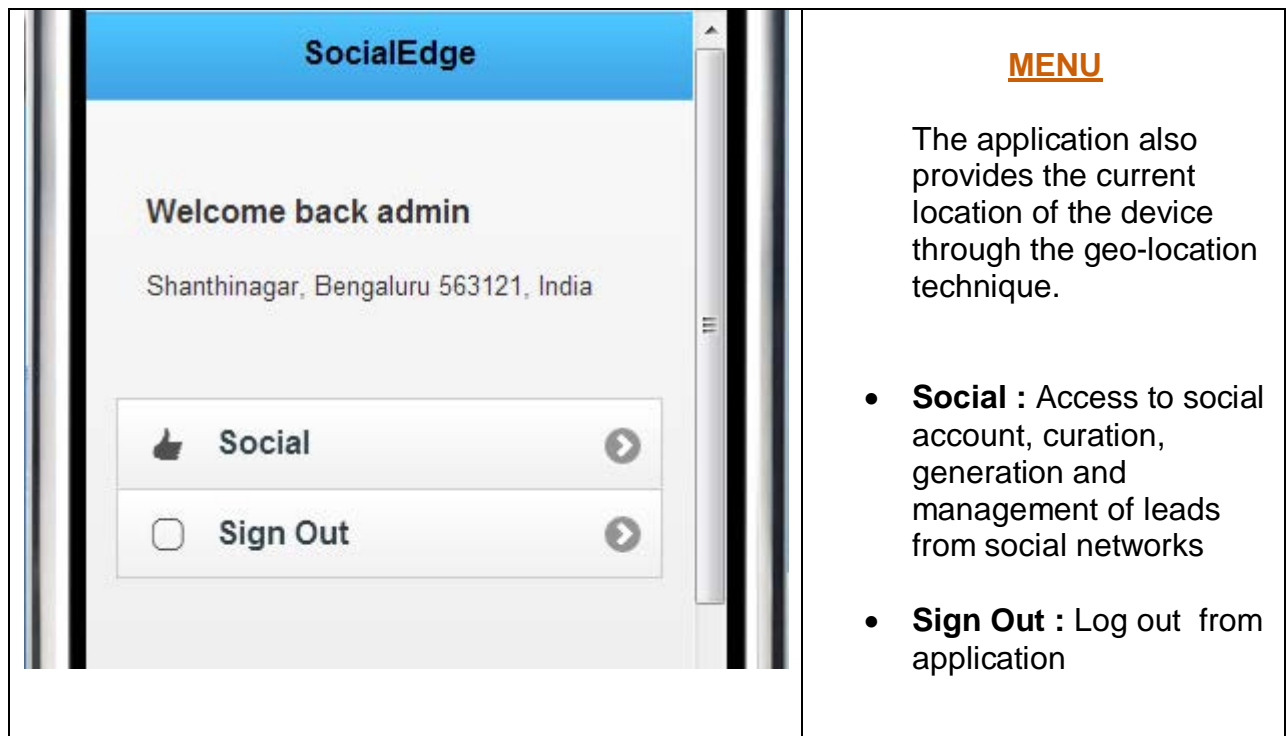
SocialEdge

Welcome back admin

Shanthinagar, Bengaluru 563121, India

Social

Sign Out

MENU

The application also provides the current location of the device through the geo-location technique.

- **Social :** Access to social account, curation, generation and management of leads from social networks
- **Sign Out :** Log out from application